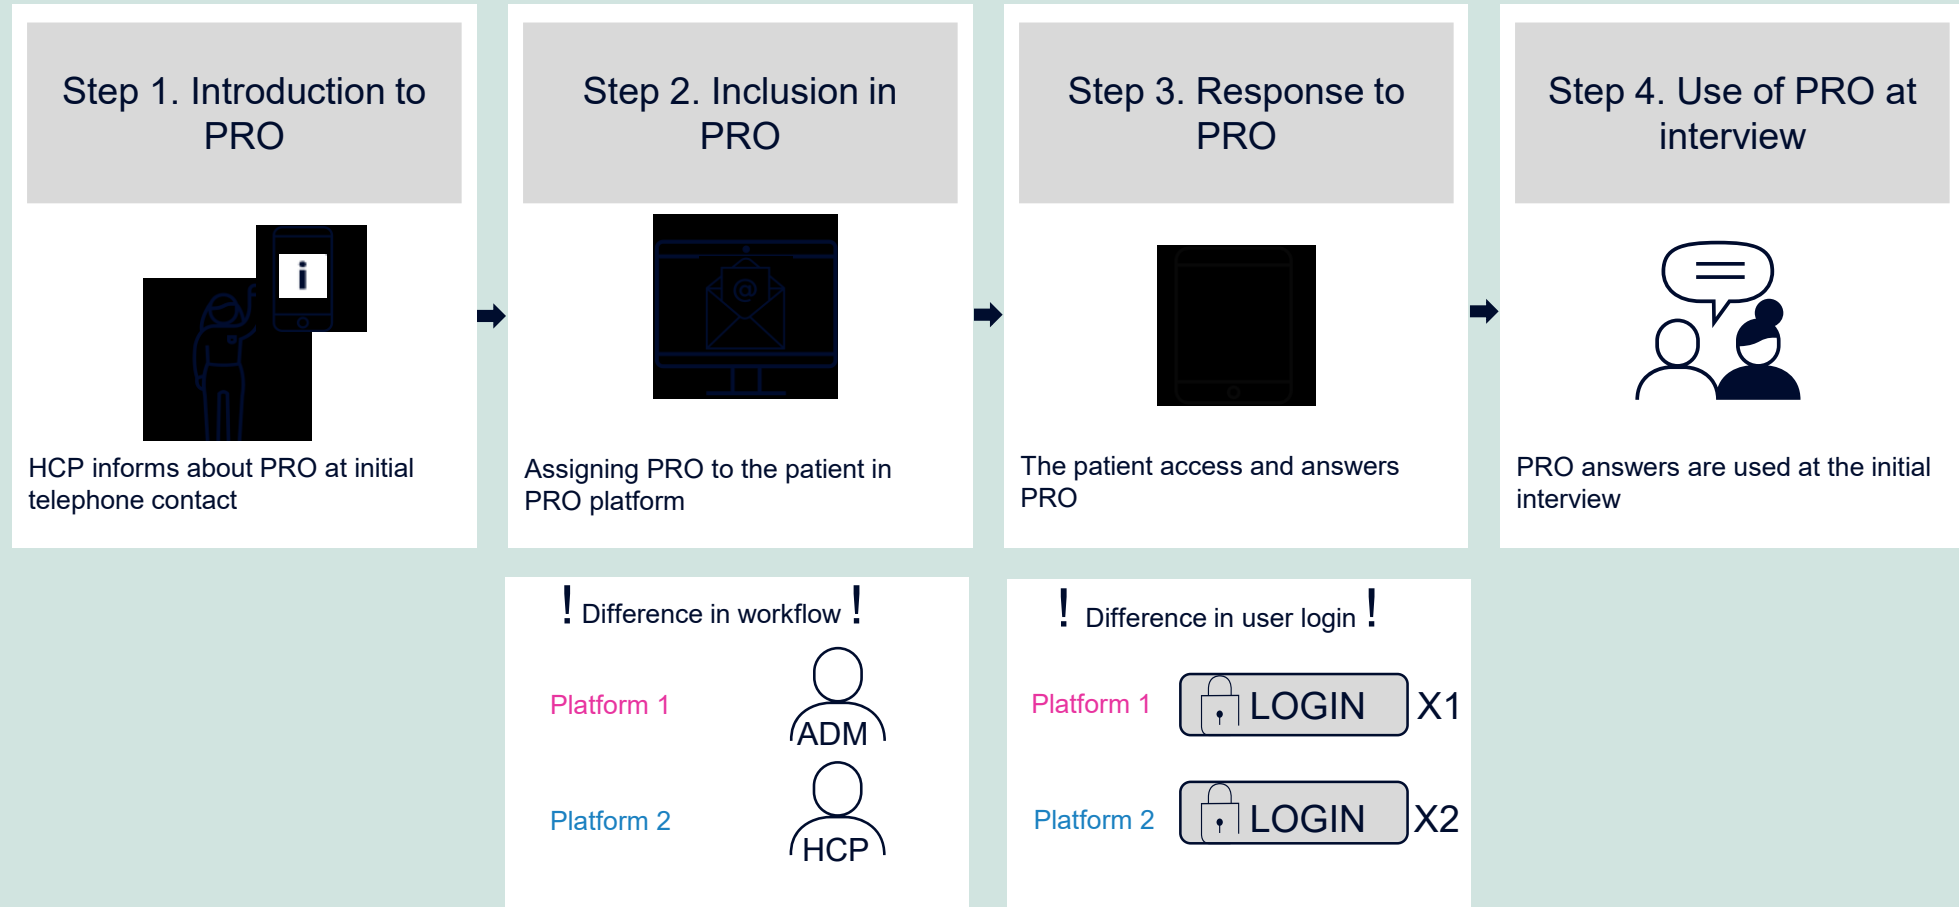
Step 1. Introduction to PRO

i

HCP informs about PRO at initial telephone contact

Step 2. Inclusion in PRO

@

Assigning PRO to the patient in PRO platform

Step 3. Response to PRO

The patient access and answers PRO

Step 4. Use of PRO at interview

PRO answers are used at the initial interview

! Difference in workflow !

Platform 1

ADM

Platform 2

HCP

! Difference in user login !

Platform 1

LOGIN

X1

Platform 2

LOGIN

X2